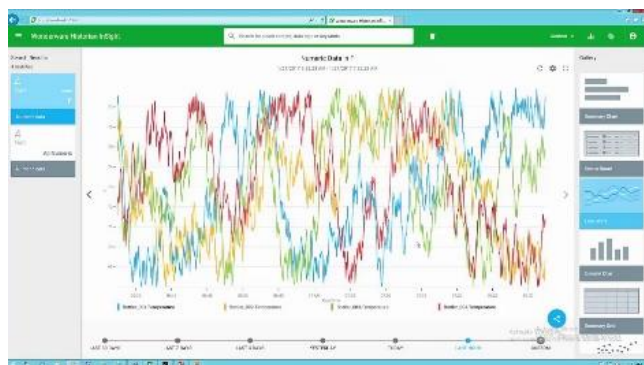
Wonderware Historian InSight

Search for a tag to trend, data tag or analysis

Numeric Data 1

Gallery

Summary Chart

Line Chart

Column Chart

Summary Grid

Reactor_001.Temperature

Reactor_002.Temperature

Reactor_003.Temperature

Reactor_004.Temperature

LAST 10 DAYS

LAST 7 DAYS

LAST 4 DAYS

YESTERDAY

TODAY

LAST HOUR

CUSTOM